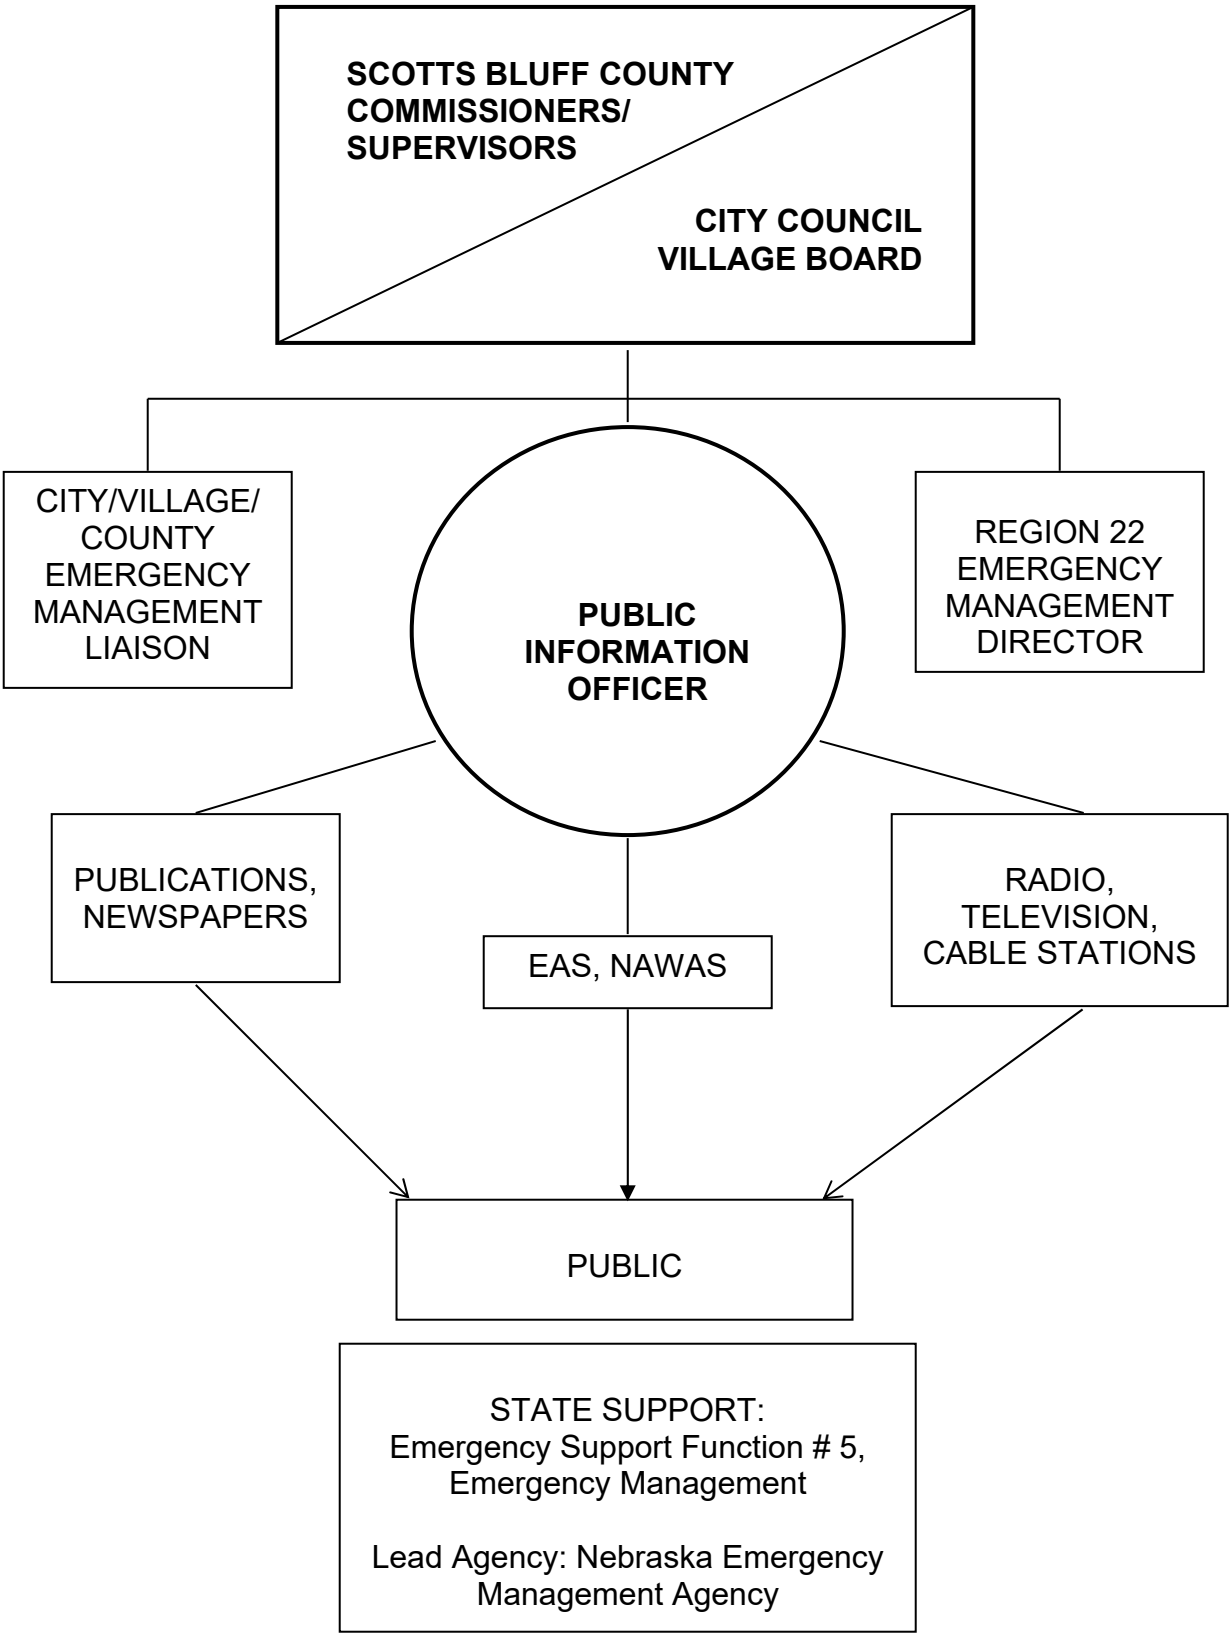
SCOTTS BLUFF COUNTY COMMISSIONERS/ SUPERVISORS

CITY COUNCIL VILLAGE BOARD

CITY/VILLAGE/ COUNTY EMERGENCY MANAGEMENT LIAISON

PUBLIC INFORMATION OFFICER

REGION 22 EMERGENCY MANAGEMENT DIRECTOR

PUBLICATIONS, NEWSPAPERS

EAS, NAWAS

RADIO, TELEVISION, CABLE STATIONS

PUBLIC

STATE SUPPORT:
Emergency Support Function # 5, Emergency Management

Lead Agency: Nebraska Emergency Management Agency